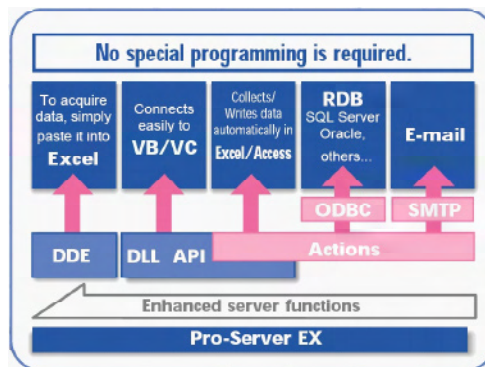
No special programming is required.

To acquire data, simply paste it into Excel

Connects easily to VB/VC

Collects/ Writes data automatically in Excel/Access

RDB SQL Server Oracle, others...

E-mail

ODBC

SMTP

DDE

DLL API

Actions

Enhanced server functions

Pro-Server EX